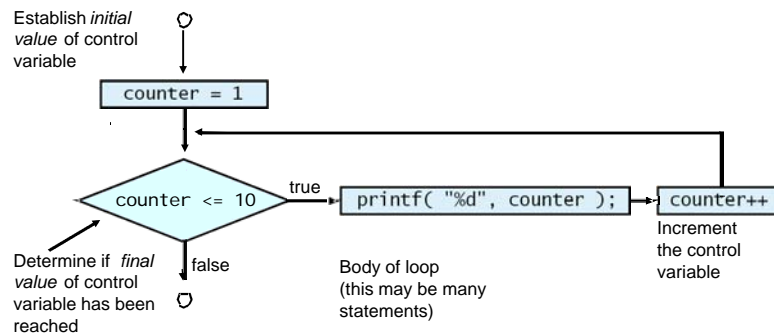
Establish initial value of control variable

counter = 1

counter <= 10

true

printf( "%d", counter );

counter++

Increment the control variable

Determine if final value of control variable has been reached

false

Body of loop (this may be many statements)